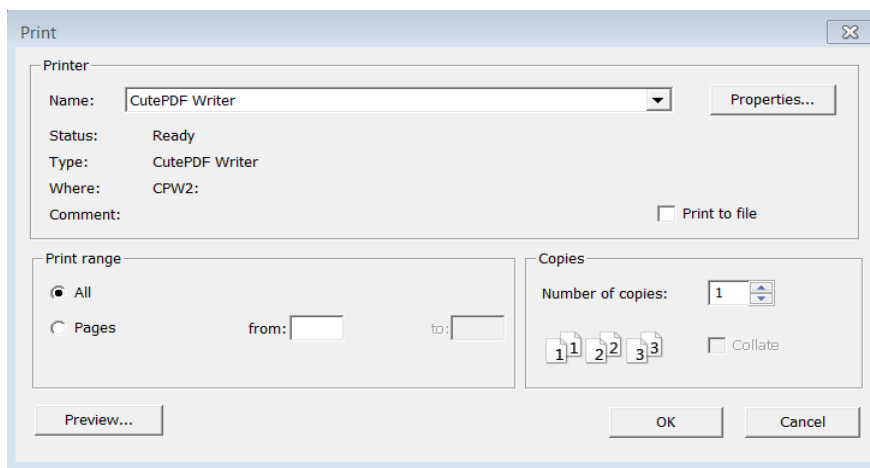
Print

Printer

Name: CutePDF Writer

Properties...

Status: Ready

Type: CutePDF Writer

Where: CPW2:

Comment:

Print to file

Print range

All

Pages from: to:

Copies

Number of copies: 1

1 1 2 2 3 3

Collate

Preview...

OK

Cancel